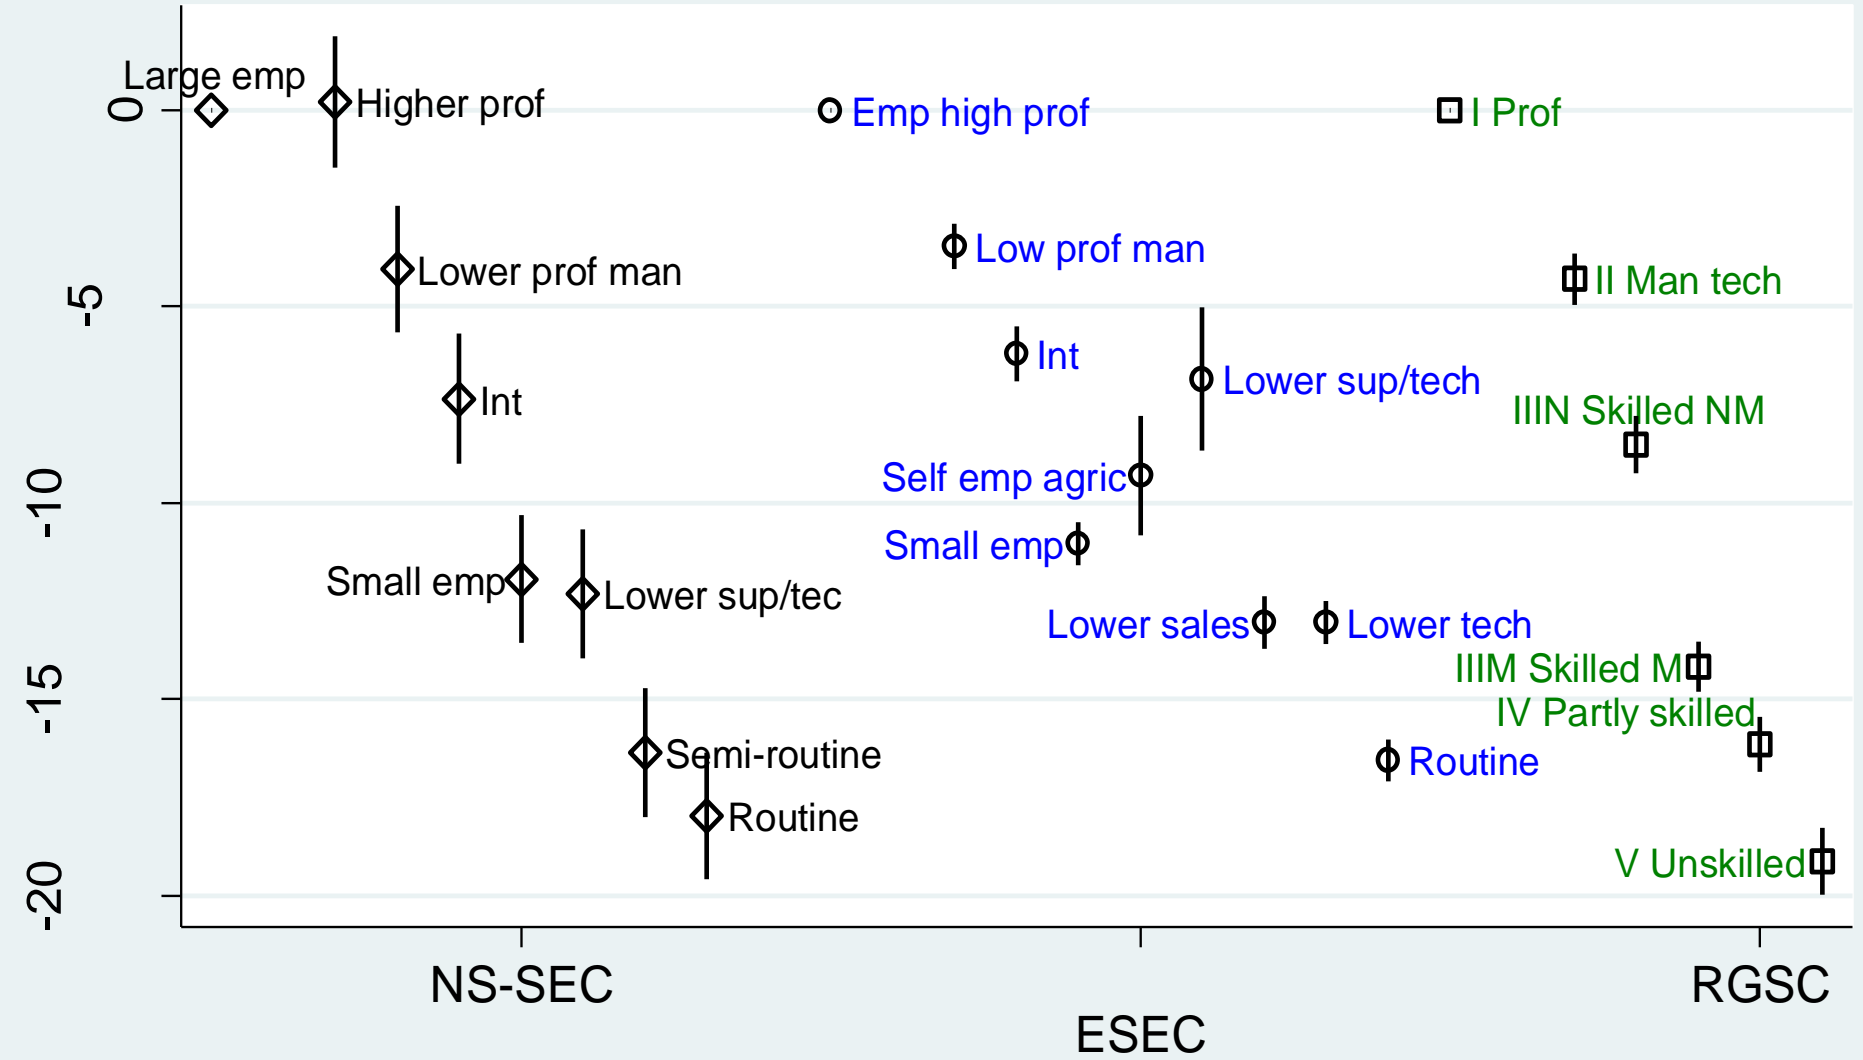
0
-5
-10
-15
-20

Large emp
Higher prof
Lower prof man
Int
Small emp
Lower sup/tec
Semi-routine
Routine

Emp high prof
Low prof man
Int
Lower sup/tech
Self emp agric
Small emp
Lower sales
Lower tech
Routine

I Prof
II Man tech
IIIN Skilled NM
IIIM Skilled M
IV Partly skilled
V Unskilled

NS-SEC
ESEC
RGSC